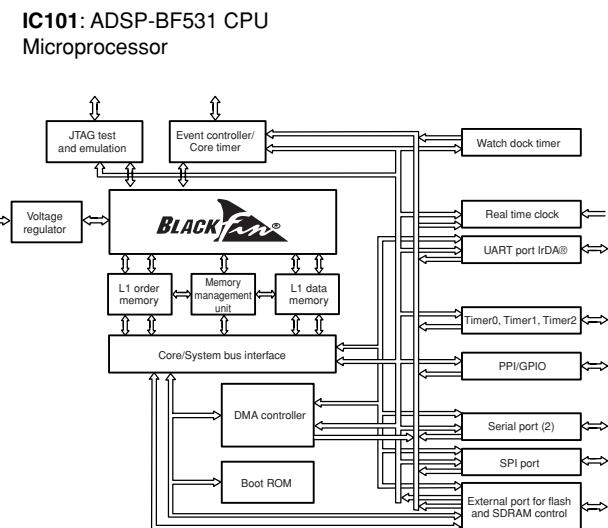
**IC101**: ADSP-BF531 CPU Microprocessor

JTAG test and emulation

Event controller/ Core timer

Watch dock timer

Voltage regulator

BLACKfin®

Real time clock

UART port IrDA®

L1 order memory

Memory management unit

L1 data memory

Timer0, Timer1, Timer2

Core/System bus interface

PPI/GPIO

DMA controller

Serial port (2)

SPI port

Boot ROM

External port for flash and SDRAM control